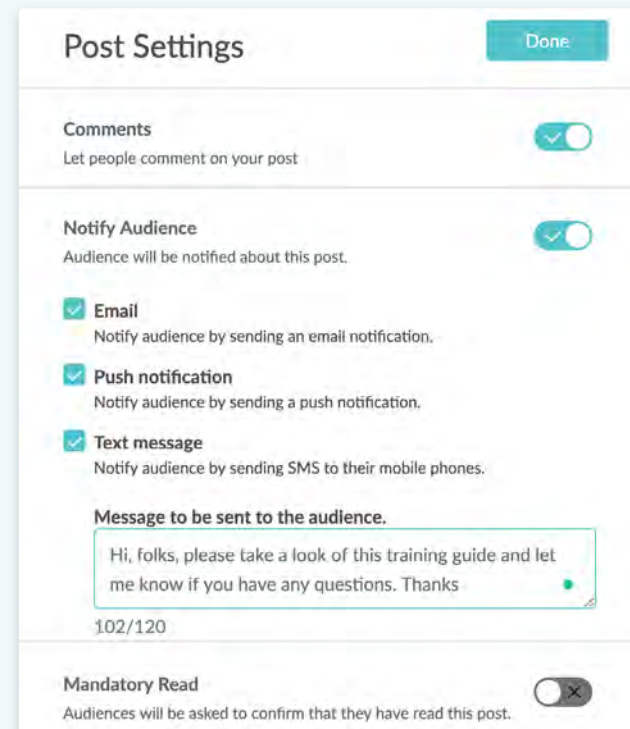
Post Settings

Done

Comments

Let people comment on your post

Notify Audience

Audience will be notified about this post.

Email

Notify audience by sending an email notification.

Push notification

Notify audience by sending a push notification.

Text message

Notify audience by sending SMS to their mobile phones.

Message to be sent to the audience.

Hi, folks, please take a look of this training guide and let me know if you have any questions. Thanks

102/120

Mandatory Read

Audiences will be asked to confirm that they have read this post.